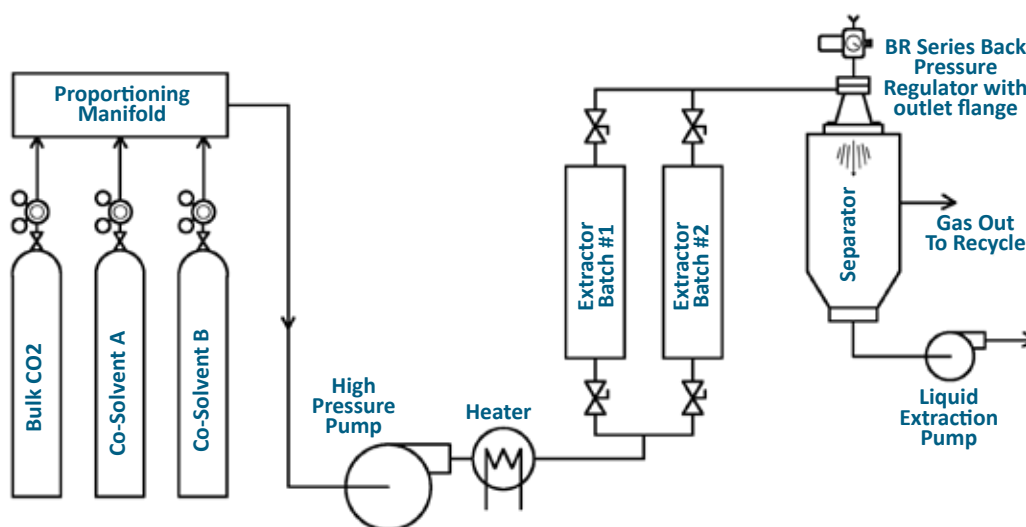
Proportioning Manifold

Bulk CO2

Co-Solvent A

Co-Solvent B

High Pressure Pump

Heater

Extractor Batch #1

Extractor Batch #2

BR Series Back Pressure Regulator with outlet flange

Separator

Gas Out To Recycle

Liquid Extraction Pump